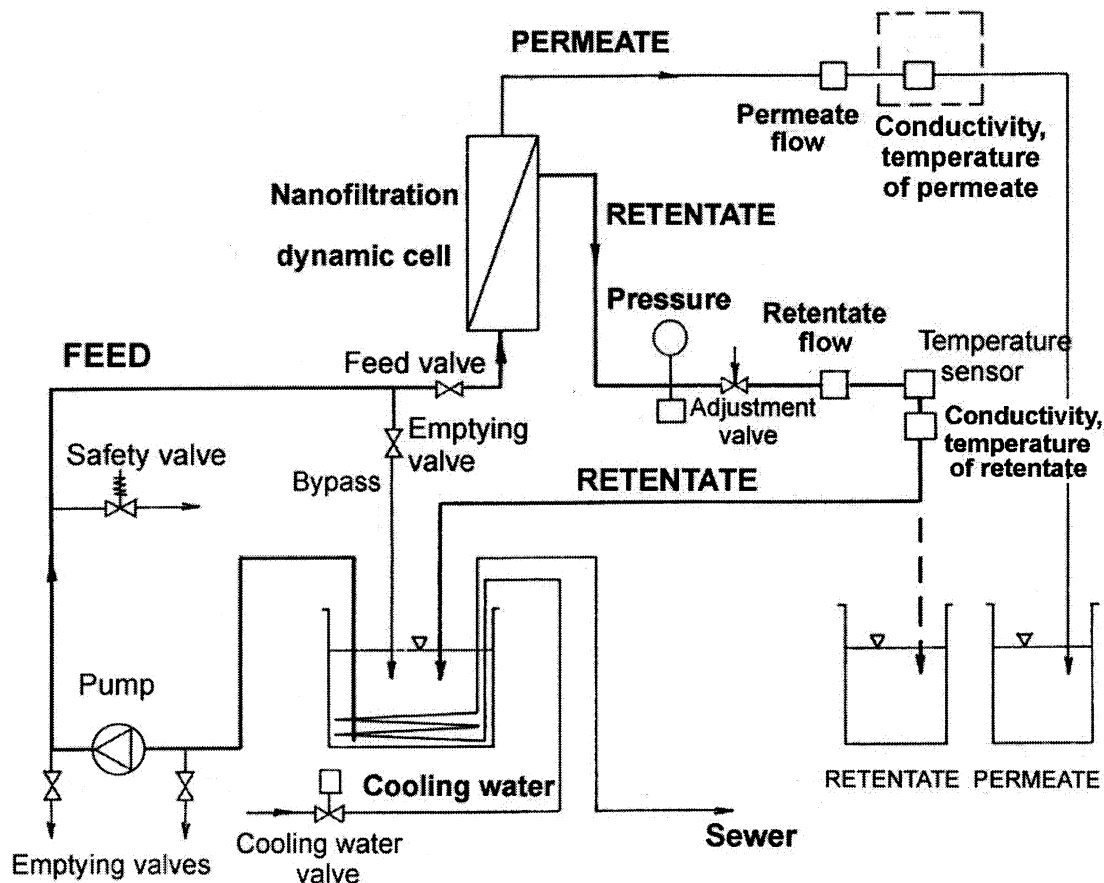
PERMEATE

Permeate flow

Conductivity, temperature of permeate

Nanofiltration

dynamic cell

RETENTATE

Pressure

Retentate flow

Temperature sensor

FEED

Feed valve

Adjustment valve

Conductivity, temperature of retentate

Emptying valve

Safety valve

Bypass

RETENTATE

Pump

Cooling water

RETENTATE PERMEATE

Cooling water valve

Sewer

Emptying valves